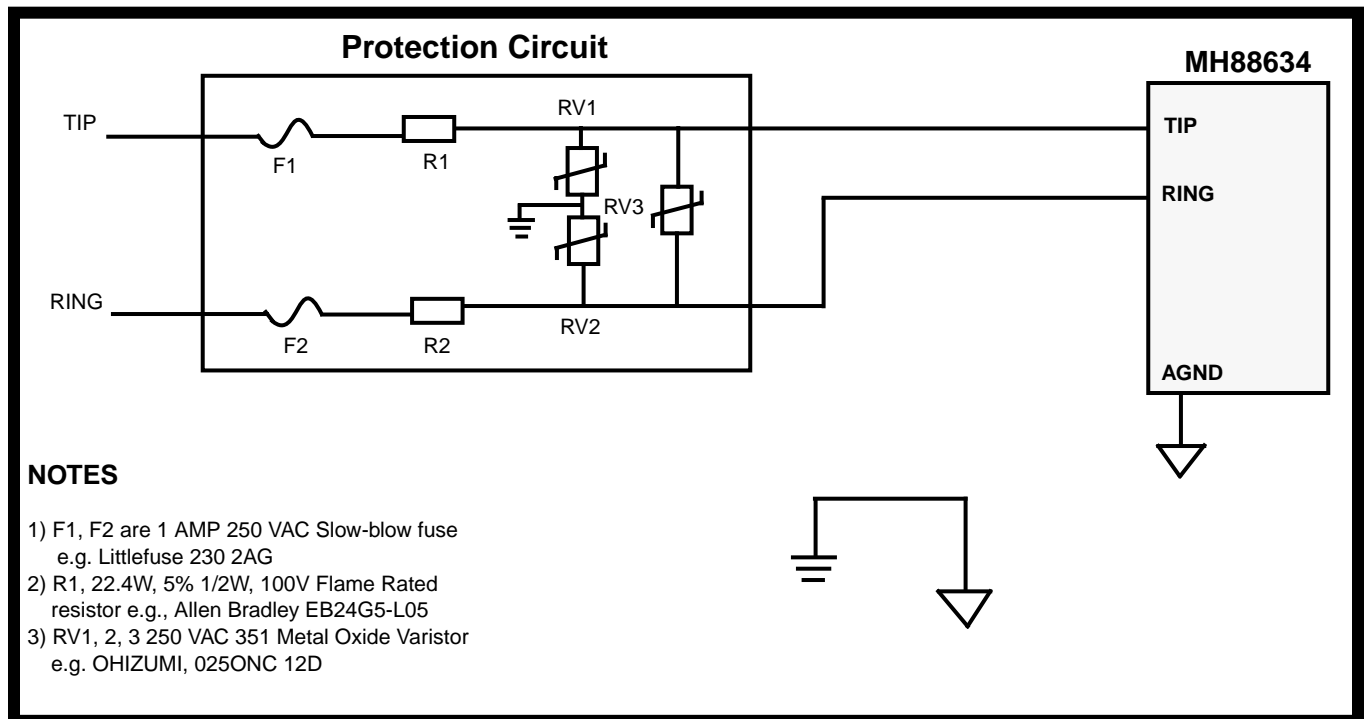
Protection Circuit

MH88634

TIP

F1

R1

RV1

RV3

RING

F2

R2

RV2

TIP

RING

AGND

NOTES

1) F1, F2 are 1 AMP 250 VAC Slow-blow fuse e.g. Littlefuse 230 2AG
2) R1, 22.4W, 5% 1/2W, 100V Flame Rated resistor e.g., Allen Bradley EB24G5-L05
3) RV1, 2, 3 250 VAC 351 Metal Oxide Varistor e.g. OHIZUMI, 025ONC 12D